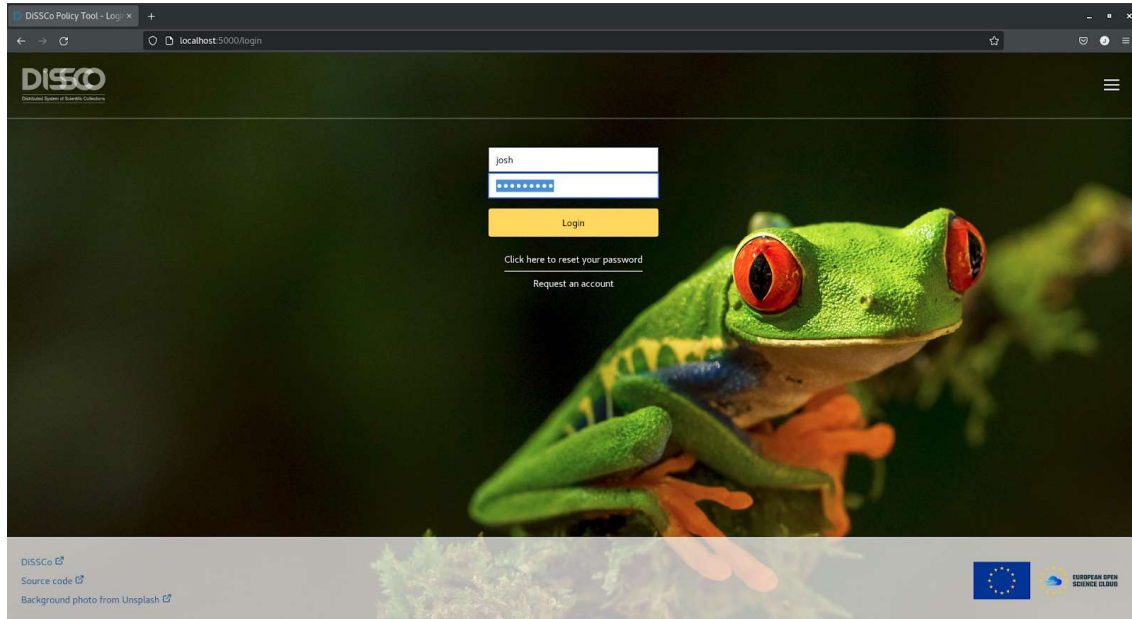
DiSSCo Policy Tool - Log ×

localhost:5000/login

DiSSCo
Distributed System of Scientific Collections

josh

••••••••••

Login

Click here to reset your password

Request an account

DiSSCo

Source code

Background photo from Unsplash

EUROPEAN OPEN SCIENCE CLOUD